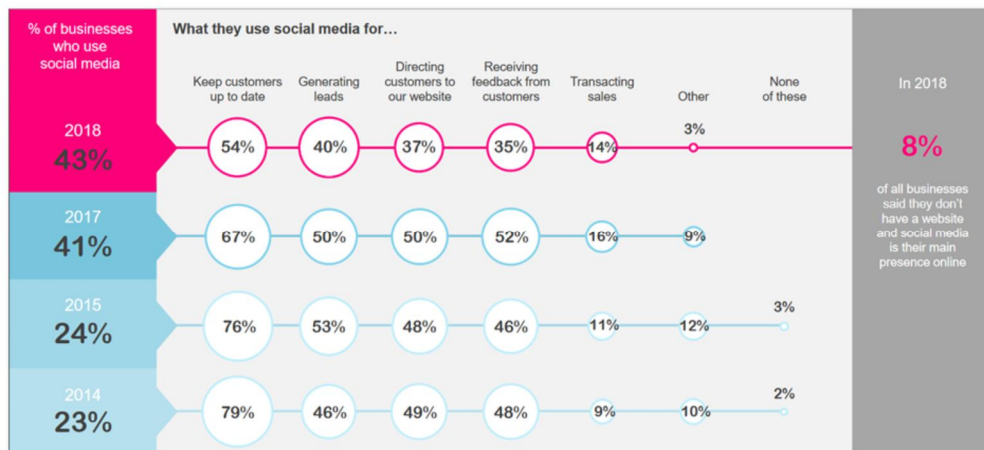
% of businesses who use social media

What they use social media for…

| % of businesses who use social media | Keep customers up to date | Generating leads | Directing customers to our website | Receiving feedback from customers | Transacting sales | Other | None of these |
|---|---|---|---|---|---|---|---|
| 2018 43% | 54% | 40% | 37% | 35% | 14% | 3% | |
| 2017 41% | 67% | 50% | 50% | 52% | 16% | 9% | |
| 2015 24% | 76% | 53% | 48% | 46% | 11% | 12% | 3% |
| 2014 23% | 79% | 46% | 49% | 48% | 9% | 10% | 2% |

In 2018

8%

of all businesses said they don't have a website and social media is their main presence online